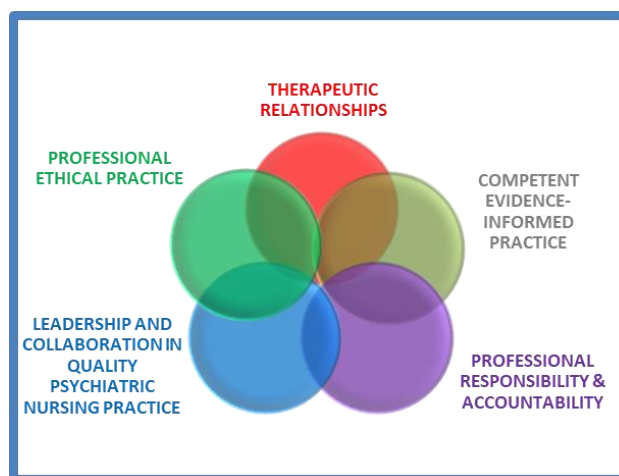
THERAPEUTIC RELATIONSHIPS

PROFESSIONAL ETHICAL PRACTICE

COMPETENT EVIDENCE-INFORMED PRACTICE

LEADERSHIP AND COLLABORATION IN QUALITY PSYCHIATRIC NURSING PRACTICE

PROFESSIONAL RESPONSIBILITY & ACCOUNTABILITY